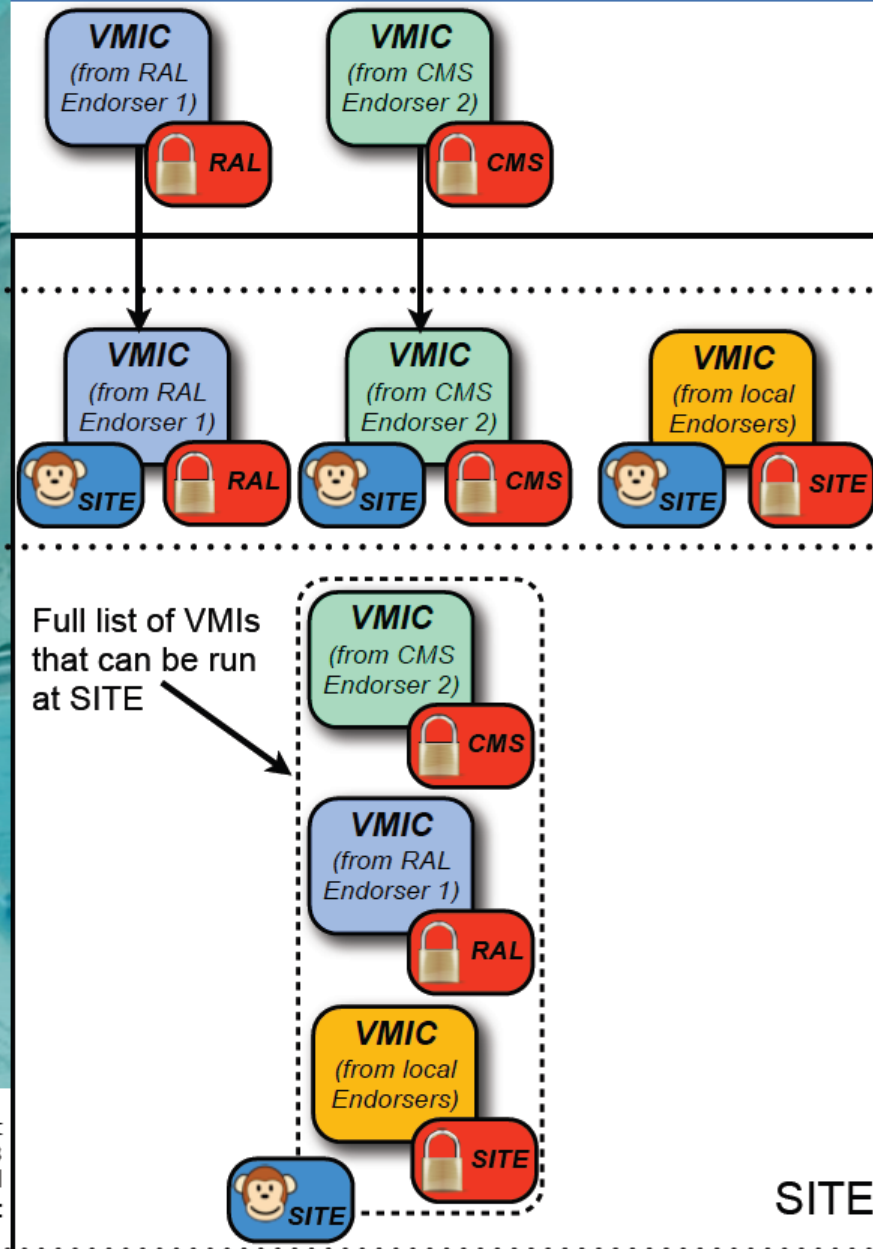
VMIC
(from RAL Endorser 1)

RAL

VMIC
(from CMS Endorser 2)

CMS

VMIC
(from RAL Endorser 1)

SITE

RAL

VMIC
(from CMS Endorser 2)

SITE

CMS

VMIC
(from local Endorsers)

SITE

SITE

Full list of VMIs that can be run at SITE

VMIC
(from CMS Endorser 2)

CMS

VMIC
(from RAL Endorser 1)

RAL

VMIC
(from local Endorsers)

SITE

SITE

SITE